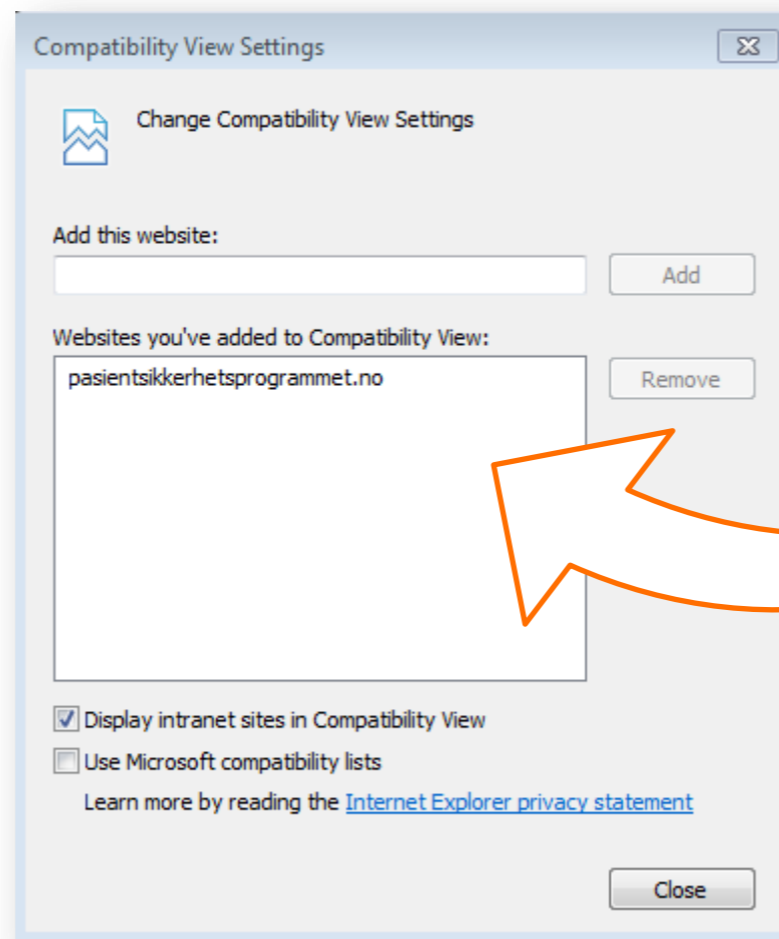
Compatibility View Settings

Change Compatibility View Settings

Add this website:

Add

Websites you've added to Compatibility View:

pasientsikkerhetsprogrammet.no

Remove

Display intranet sites in Compatibility View

Use Microsoft compatibility lists

Learn more by reading the Internet Explorer privacy statement

Close